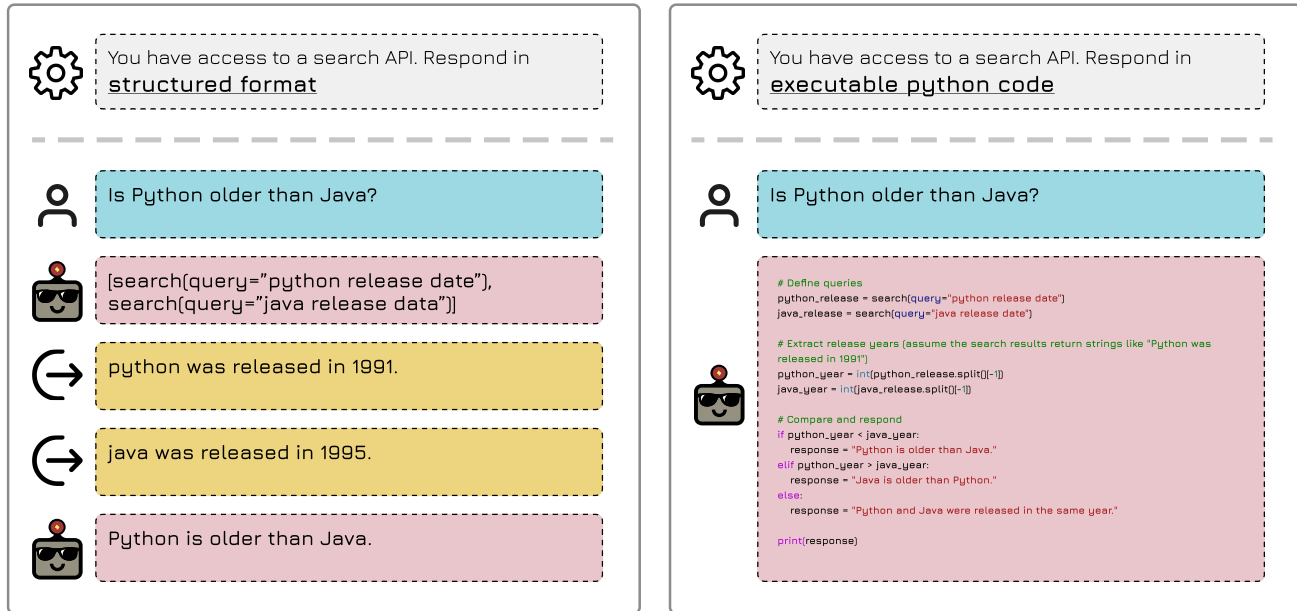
You have access to a search API. Respond in structured format

Is Python older than Java?

[search(query="python release date"), search(query="java release data")]

python was released in 1991.

java was released in 1995.

Python is older than Java.

You have access to a search API. Respond in executable python code

Is Python older than Java?

# Define queries
python_release = search(query="python release date")
java_release = search(query="java release date")

# Extract release years (assume the search results return strings like "Python was released in 1991")
python_year = int(python_release.split()[-1])
java_year = int(java_release.split()[-1])

# Compare and respond
if python_year < java_year:
    response = "Python is older than Java."
elif python_year > java_year:
    response = "Java is older than Python."
else:
    response = "Python and Java were released in the same year."

print(response)